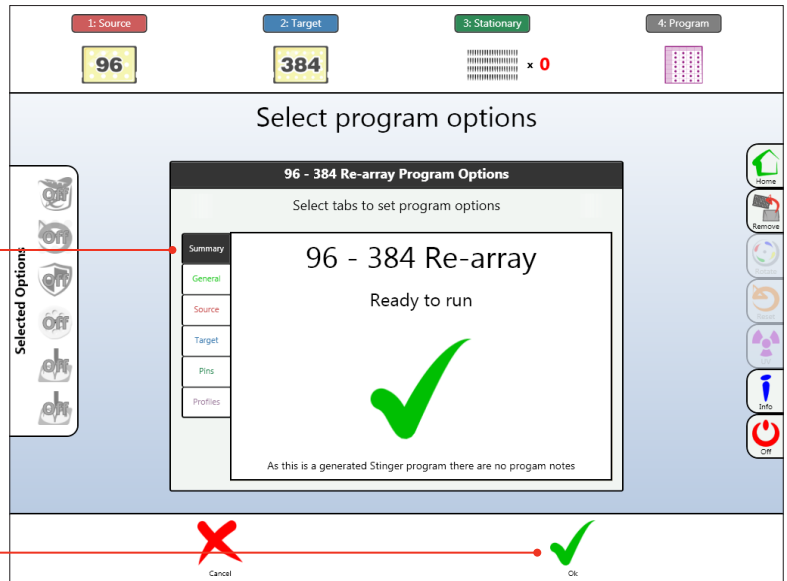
1: Source

2: Target

3: Stationary

4: Program

96

384

× 0

Select program options

Selected Options

Off

Off

Off

Off

Off

Off

96 - 384 Re-array Program Options

Select tabs to set program options

Summary

General

Source

Target

Pins

Profiles

96 - 384 Re-array

Ready to run

As this is a generated Stinger program there are no progam notes

Home

Remove

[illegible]

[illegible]

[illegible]

Info

Off

Cancel

Ok